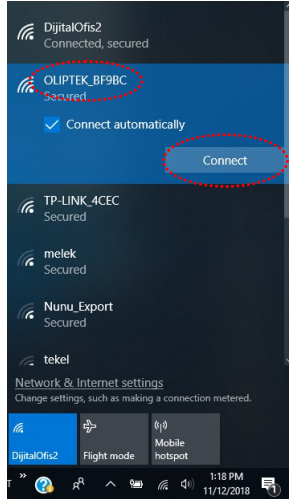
DijitalOfis2
Connected, secured

OLIPTEK_BF9BC
Secured

Connect automatically

Connect

TP-LINK_4CEC
Secured

melek
Secured

Nunu_Export
Secured

tekel

Network & Internet settings
Change settings, such as making a connection metered.

DijitalOfis2

Flight mode

Mobile hotspot

1:18 PM
11/12/2018